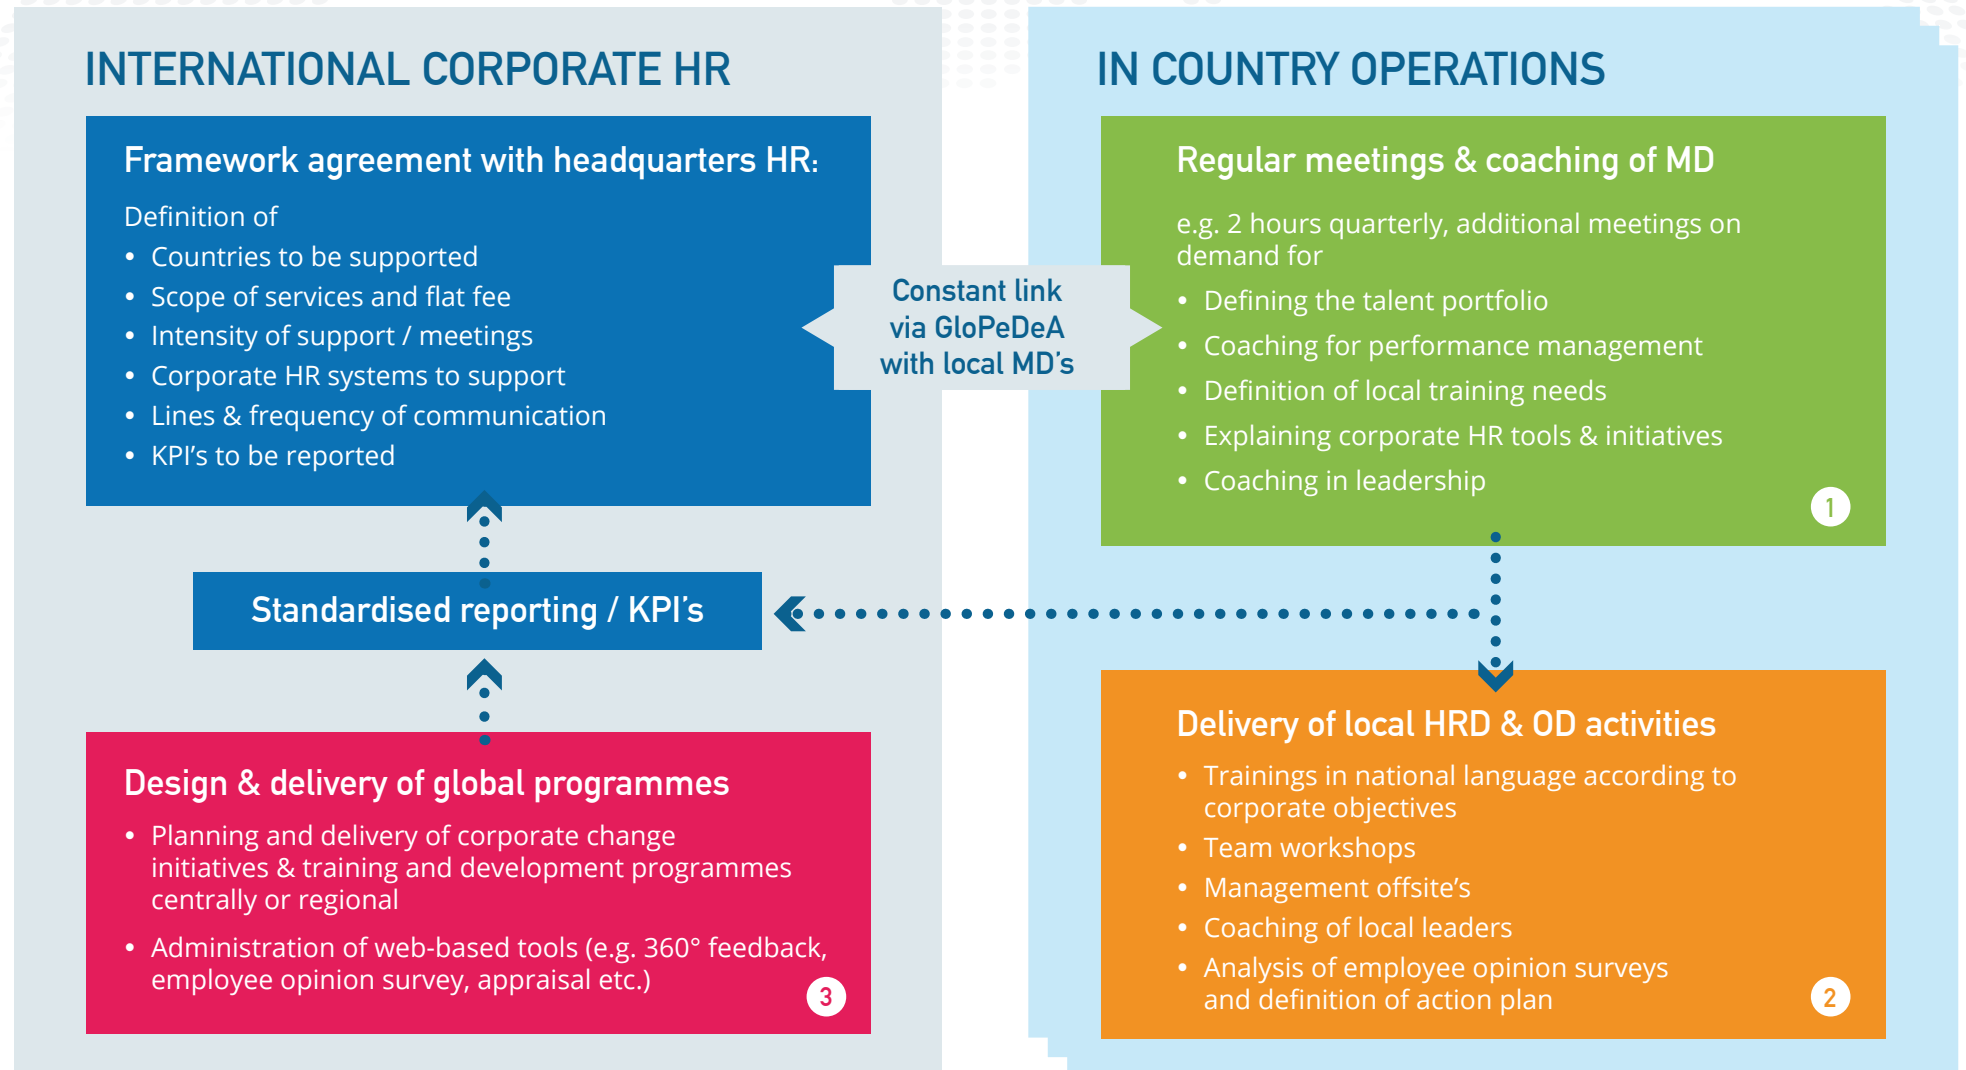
INTERNATIONAL CORPORATE HR

Framework agreement with headquarters HR:

Definition of
- Countries to be supported
- Scope of services and flat fee
- Intensity of support / meetings
- Corporate HR systems to support
- Lines & frequency of communication
- KPI's to be reported

Constant link via GloPeDeA with local MD's

Standardised reporting / KPI's

Design & delivery of global programmes
- Planning and delivery of corporate change initiatives & training and development programmes centrally or regional
- Administration of web-based tools (e.g. 360° feedback, employee opinion survey, appraisal etc.)

3

IN COUNTRY OPERATIONS

Regular meetings & coaching of MD

e.g. 2 hours quarterly, additional meetings on demand for
- Defining the talent portfolio
- Coaching for performance management
- Definition of local training needs
- Explaining corporate HR tools & initiatives
- Coaching in leadership

1

Delivery of local HRD & OD activities
- Trainings in national language according to corporate objectives
- Team workshops
- Management offsite's
- Coaching of local leaders
- Analysis of employee opinion surveys and definition of action plan

2